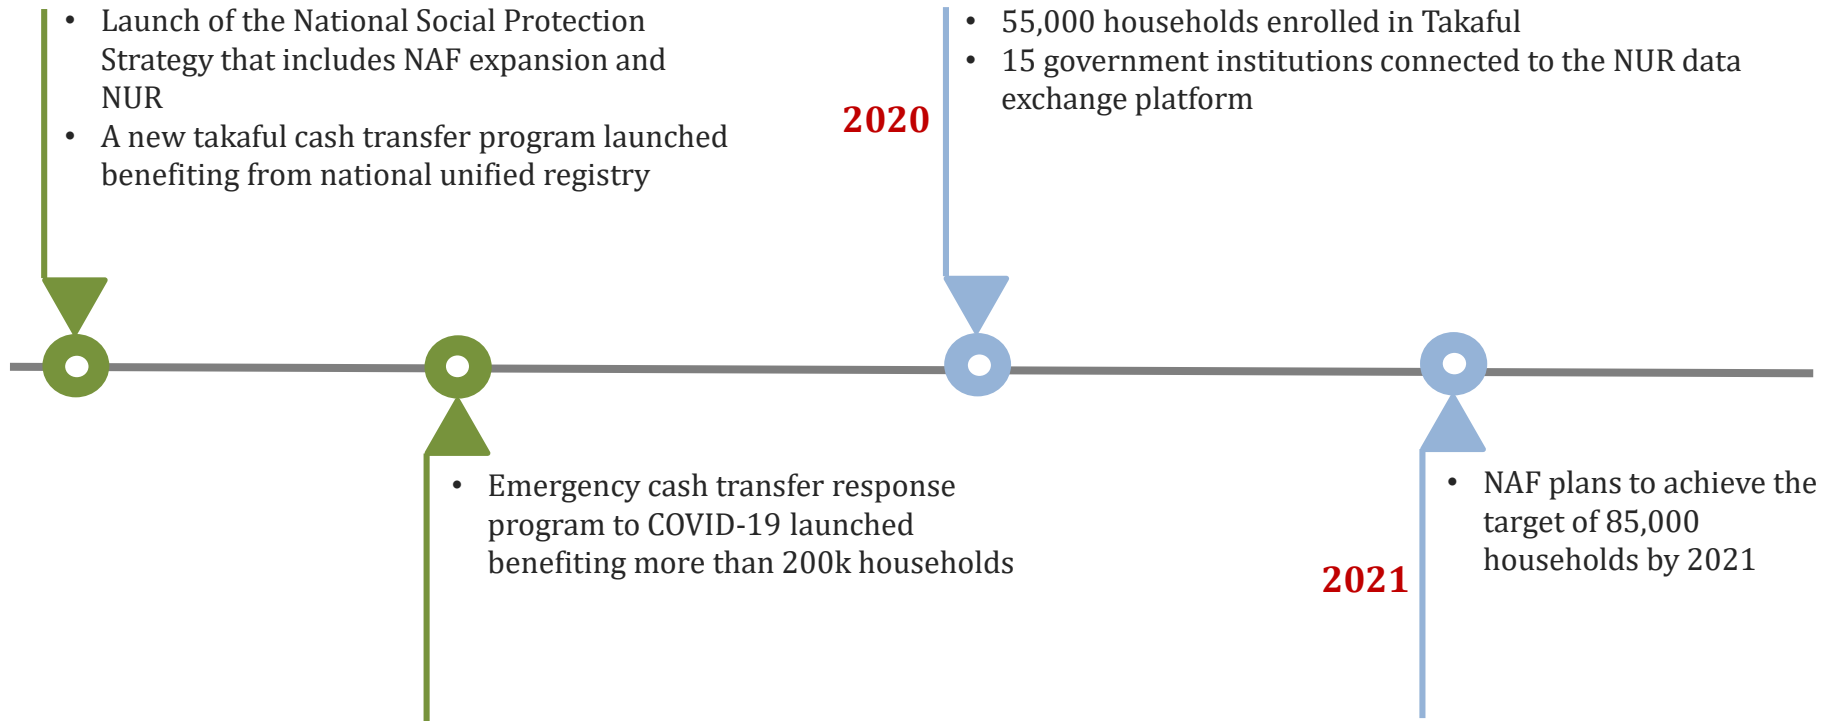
• Launch of the National Social Protection Strategy that includes NAF expansion and NUR
• A new takaful cash transfer program launched benefiting from national unified registry

2020

• 55,000 households enrolled in Takaful
• 15 government institutions connected to the NUR data exchange platform

• Emergency cash transfer response program to COVID-19 launched benefiting more than 200k households

2021

• NAF plans to achieve the target of 85,000 households by 2021